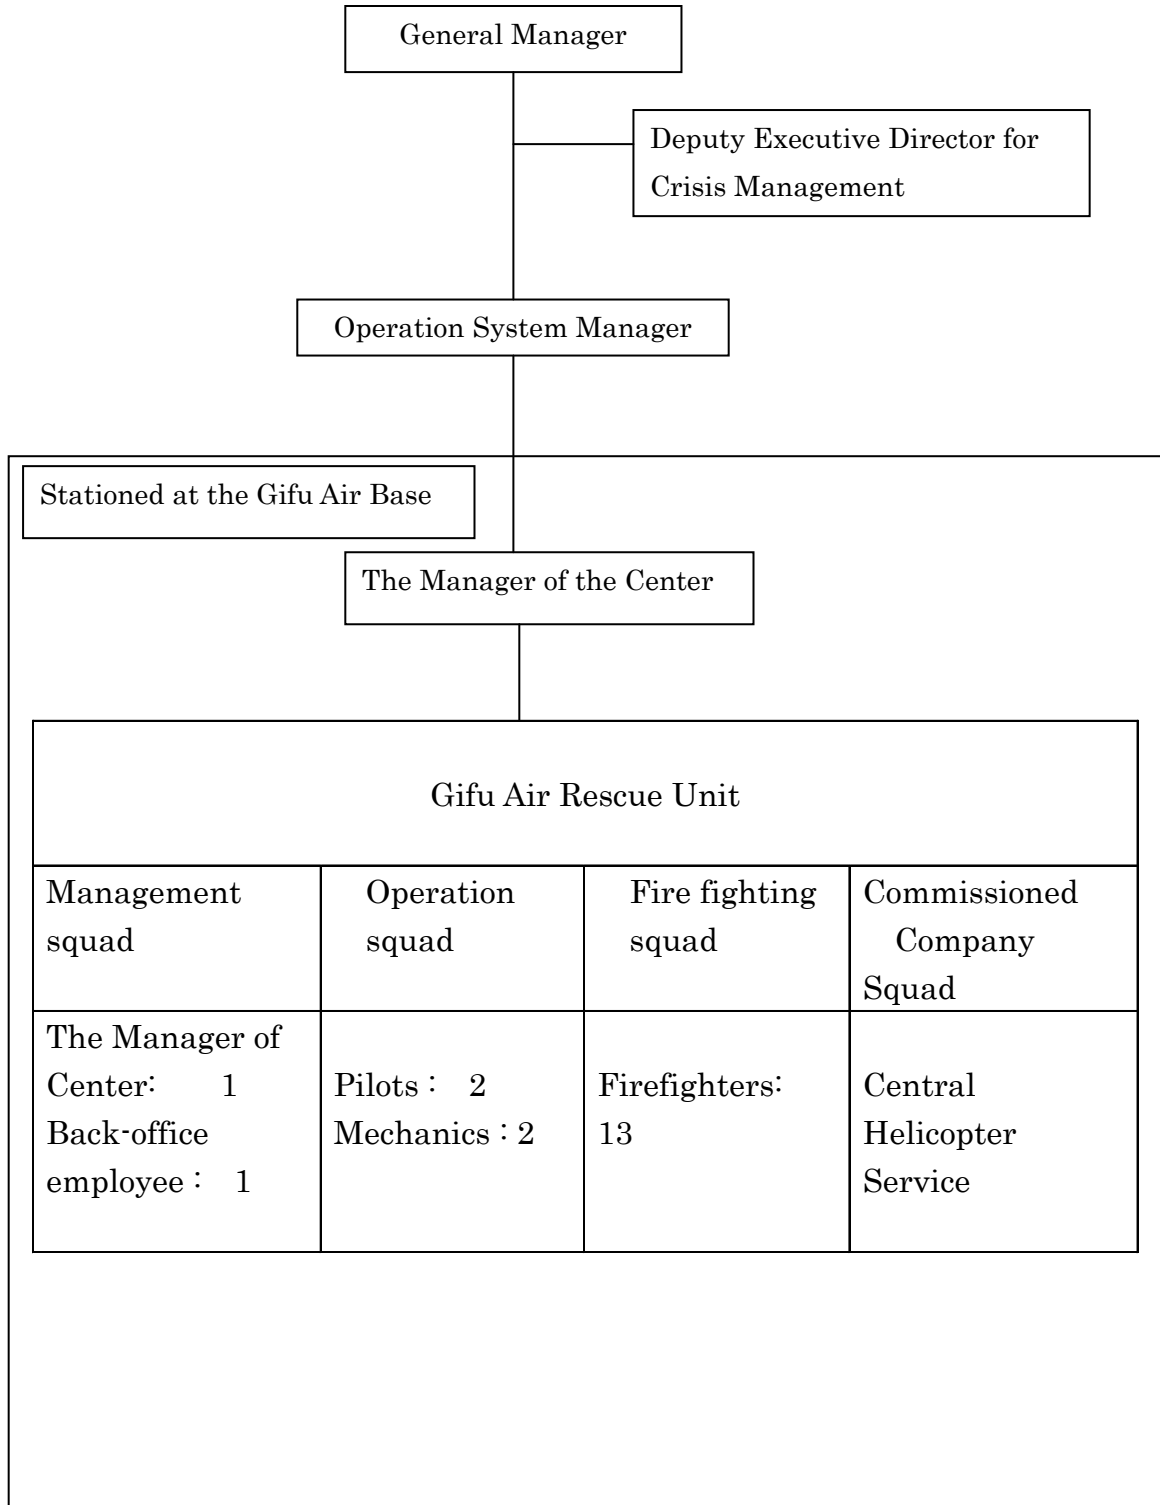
General Manager

Deputy Executive Director for Crisis Management

Operation System Manager

Stationed at the Gifu Air Base

The Manager of the Center

Gifu Air Rescue Unit

| Management squad | Operation squad | Fire fighting squad | Commissioned Company Squad |
|---|---|---|---|
| The Manager of Center: 1 Back-office employee : 1 | Pilots : 2 Mechanics : 2 | Firefighters: 13 | Central Helicopter Service |